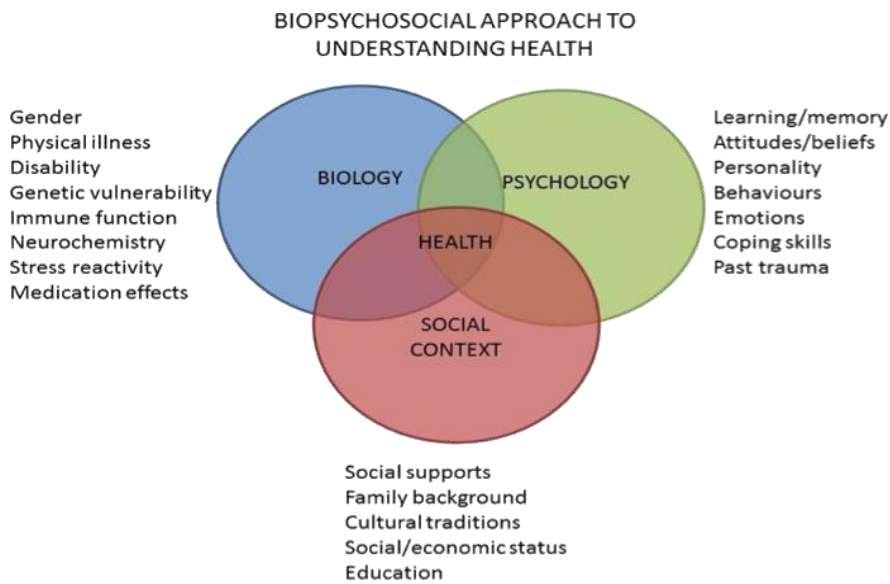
BIOPSYCHOSOCIAL APPROACH TO UNDERSTANDING HEALTH

Gender
Physical illness
Disability
Genetic vulnerability
Immune function
Neurochemistry
Stress reactivity
Medication effects

BIOLOGY

PSYCHOLOGY

HEALTH

SOCIAL CONTEXT

Learning/memory
Attitudes/beliefs
Personality
Behaviours
Emotions
Coping skills
Past trauma

Social supports
Family background
Cultural traditions
Social/economic status
Education